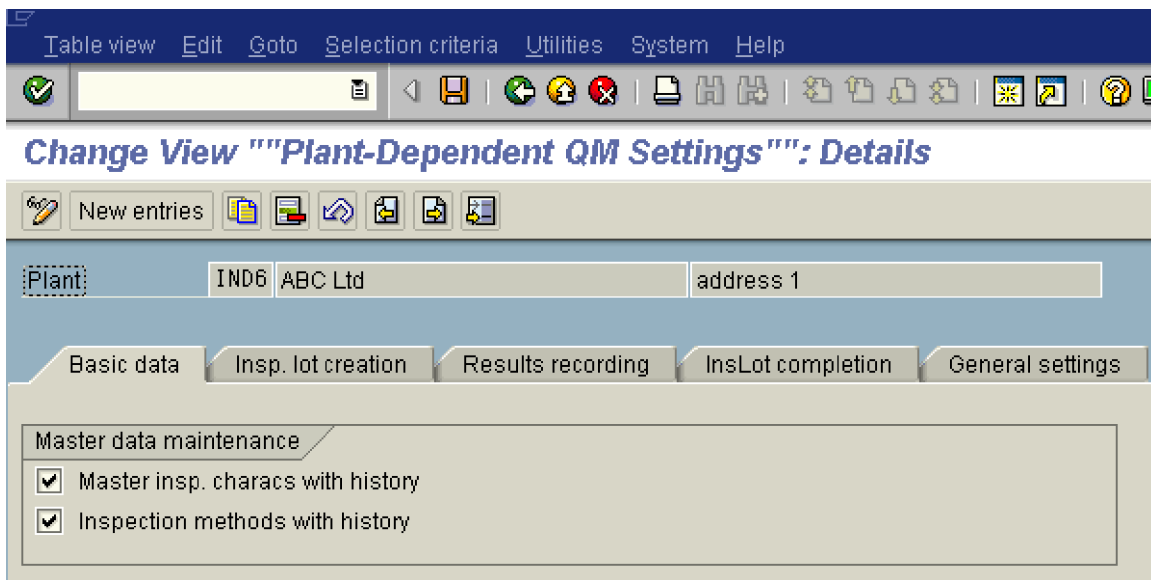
Table view Edit Goto Selection criteria Utilities System Help

Change View ""Plant-Dependent QM Settings"": Details

New entries

Plant IND6 ABC Ltd address 1

Basic data | Insp. lot creation | Results recording | InsLot completion | General settings

Master data maintenance

Master insp. characs with history

Inspection methods with history